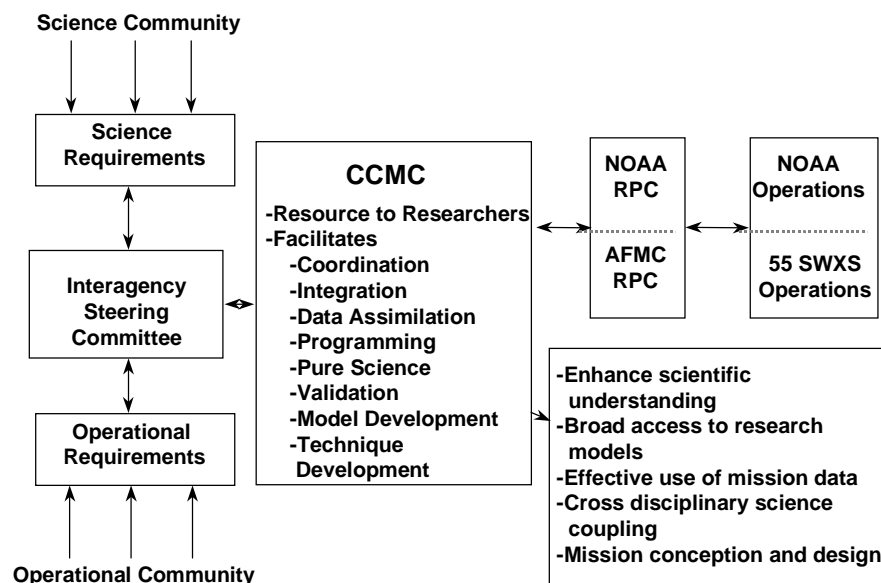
Science Community

Science Requirements

Interagency Steering Committee

Operational Requirements

Operational Community

CCMC

-Resource to Researchers
-Facilitates
-Coordination
-Integration
-Data Assimilation
-Programming
-Pure Science
-Validation
-Model Development
-Technique Development

NOAA RPC

AFMC RPC

NOAA Operations

55 SWXS Operations

-Enhance scientific understanding
-Broad access to research models
-Effective use of mission data
-Cross disciplinary science coupling
-Mission conception and design